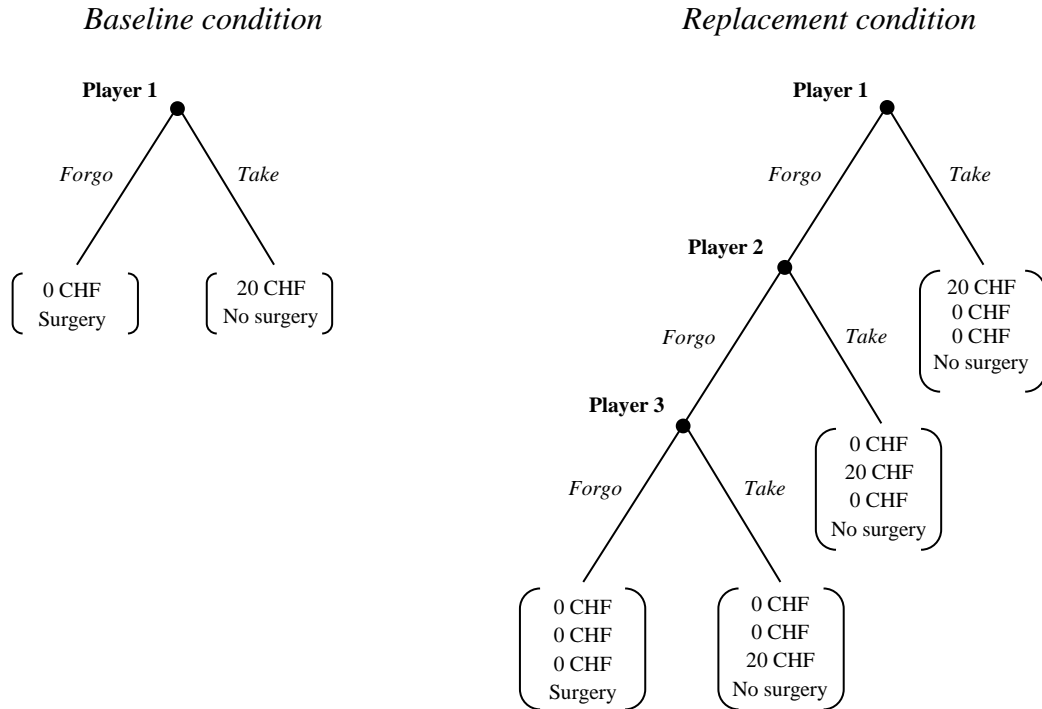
*Baseline condition*

**Player 1**

*Forgo*

*Take*

0 CHF
Surgery

20 CHF
No surgery

*Replacement condition*

**Player 1**

*Forgo*

*Take*

**Player 2**

*Forgo*

*Take*

20 CHF
0 CHF
0 CHF
No surgery

**Player 3**

*Forgo*

*Take*

0 CHF
20 CHF
0 CHF
No surgery

0 CHF
0 CHF
0 CHF
Surgery

0 CHF
0 CHF
20 CHF
No surgery